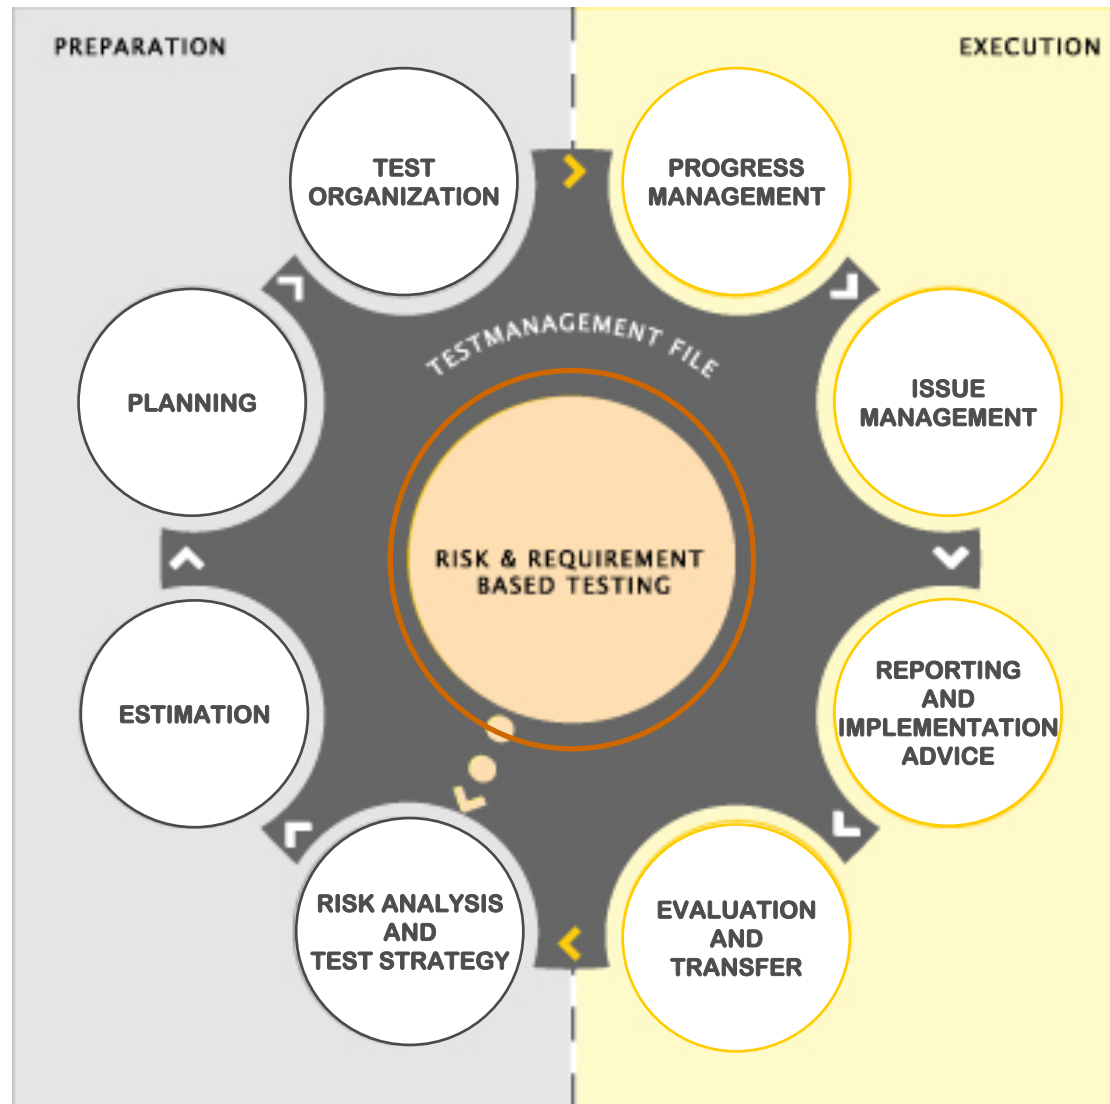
PREPARATION

EXECUTION

TEST ORGANIZATION

PROGRESS MANAGEMENT

TESTMANAGEMENT FILE

PLANNING

ISSUE MANAGEMENT

RISK & REQUIREMENT BASED TESTING

ESTIMATION

REPORTING AND IMPLEMENTATION ADVICE

RISK ANALYSIS AND TEST STRATEGY

EVALUATION AND TRANSFER